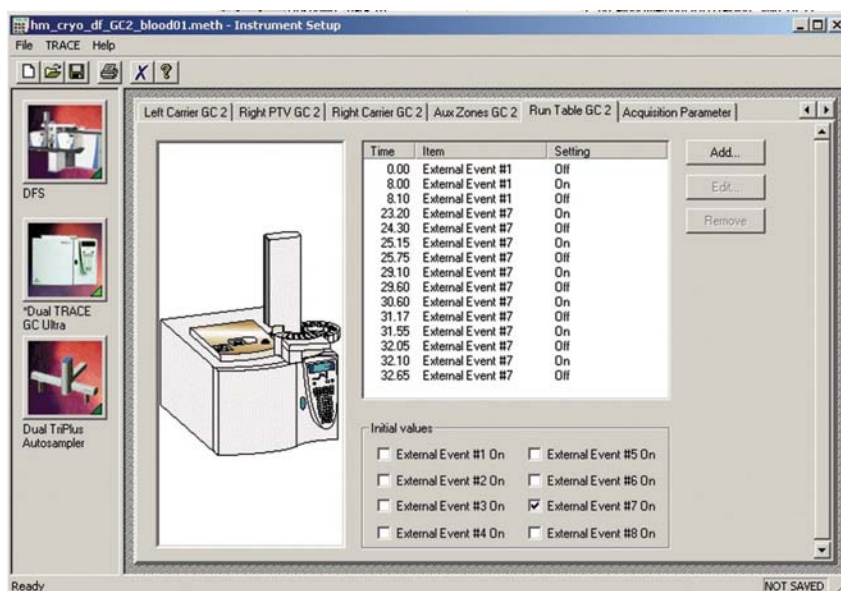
hm_cryo_df_GC2_blood01.meth - Instrument Setup

File TRACE Help

DFS

*Dual TRACE GC Ultra

Dual TriPlus Autosampler

Left Carrier GC 2 | Right PTV GC 2 | Right Carrier GC 2 | Aux Zones GC 2 | Run Table GC 2 | Acquisition Parameter

| Time | Item | Setting |
|---|---|---|
| 0.00 | External Event #1 | Off |
| 8.00 | External Event #1 | On |
| 8.10 | External Event #1 | Off |
| 23.20 | External Event #7 | On |
| 24.30 | External Event #7 | Off |
| 25.15 | External Event #7 | On |
| 25.75 | External Event #7 | Off |
| 29.10 | External Event #7 | On |
| 29.60 | External Event #7 | Off |
| 30.60 | External Event #7 | On |
| 31.17 | External Event #7 | Off |
| 31.55 | External Event #7 | On |
| 32.05 | External Event #7 | Off |
| 32.10 | External Event #7 | On |
| 32.65 | External Event #7 | Off |

Add...

Edit...

Remove

Initial values

External Event #1 On
External Event #2 On
External Event #3 On
External Event #4 On
External Event #5 On
External Event #6 On
External Event #7 On
External Event #8 On

Ready

NOT SAVED